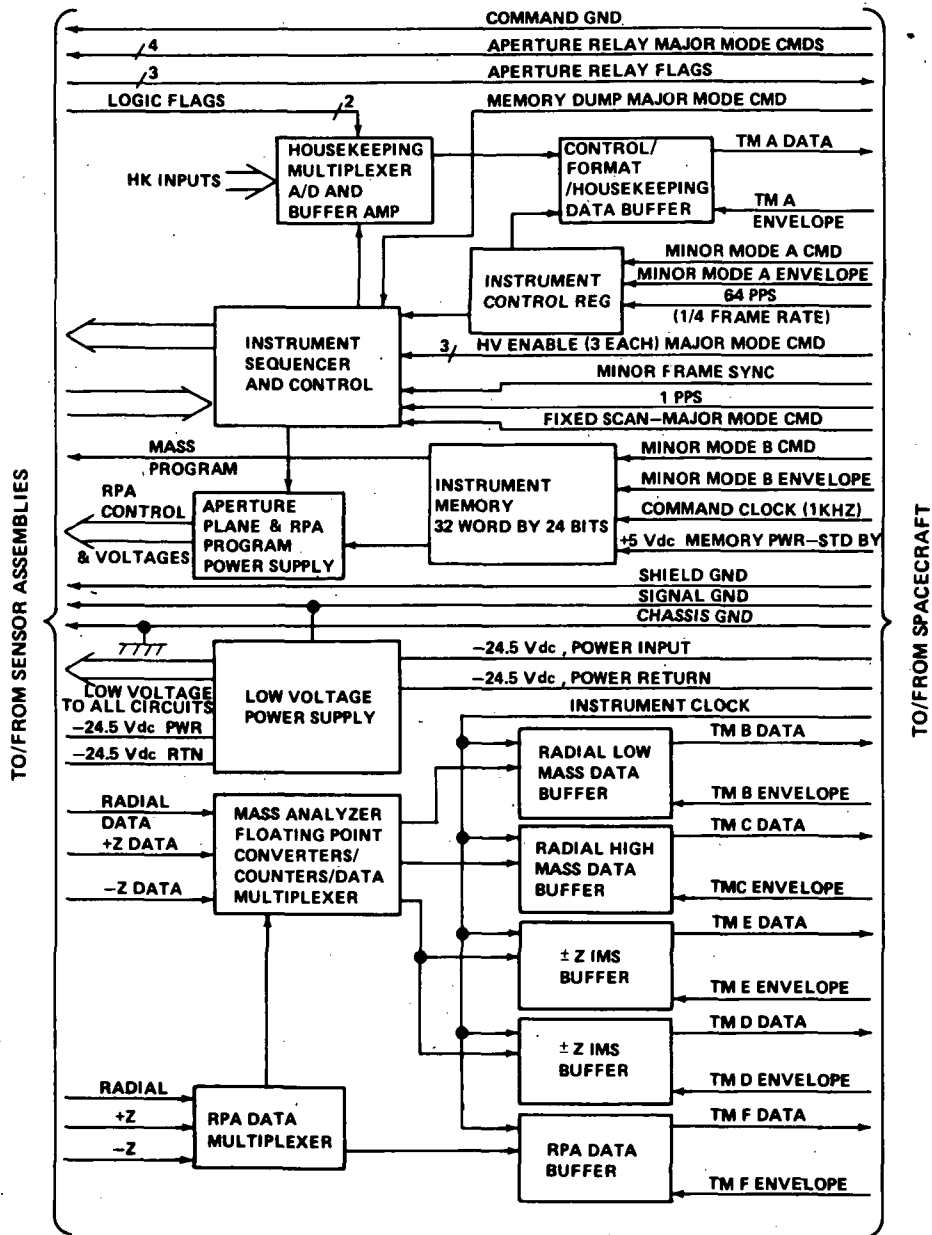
COMMAND GND
4
APERTURE RELAY MAJOR MODE CMDS
3
APERTURE RELAY FLAGS
LOGIC FLAGS
2
MEMORY DUMP MAJOR MODE CMD
HK INPUTS
HOUSEKEEPING MULTIPLEXER A/D AND BUFFER AMP
CONTROL/ FORMAT /HOUSEKEEPING DATA BUFFER
TM A DATA
TM A ENVELOPE
MINOR MODE A CMD
INSTRUMENT CONTROL REG
MINOR MODE A ENVELOPE
64 PPS (1/4 FRAME RATE)
INSTRUMENT SEQUENCER AND CONTROL
3
HV ENABLE (3 EACH) MAJOR MODE CMD
MINOR FRAME SYNC
1 PPS
FIXED SCAN–MAJOR MODE CMD
MASS PROGRAM
MINOR MODE B CMD
INSTRUMENT MEMORY 32 WORD BY 24 BITS
MINOR MODE B ENVELOPE
COMMAND CLOCK (1KHZ)
+5 Vdc MEMORY PWR–STD BY
RPA CONTROL & VOLTAGES
APERTURE PLANE & RPA PROGRAM POWER SUPPLY
SHIELD GND
SIGNAL GND
CHASSIS GND
–24.5 Vdc , POWER INPUT
–24.5 Vdc , POWER RETURN
LOW VOLTAGE TO ALL CIRCUITS
LOW VOLTAGE POWER SUPPLY
–24.5 Vdc PWR
–24.5 Vdc RTN
INSTRUMENT CLOCK
RADIAL LOW MASS DATA BUFFER
TM B DATA
TM B ENVELOPE
RADIAL DATA
+Z DATA
–Z DATA
MASS ANALYZER FLOATING POINT CONVERTERS/ COUNTERS/DATA MULTIPLEXER
RADIAL HIGH MASS DATA BUFFER
TM C DATA
TMC ENVELOPE
± Z IMS BUFFER
TM E DATA
TM E ENVELOPE
± Z IMS BUFFER
TM D DATA
TM D ENVELOPE
RADIAL
+Z
–Z
RPA DATA MULTIPLEXER
RPA DATA BUFFER
TM F DATA
TM F ENVELOPE
TO/FROM SENSOR ASSEMBLIES
TO/FROM SPACECRAFT